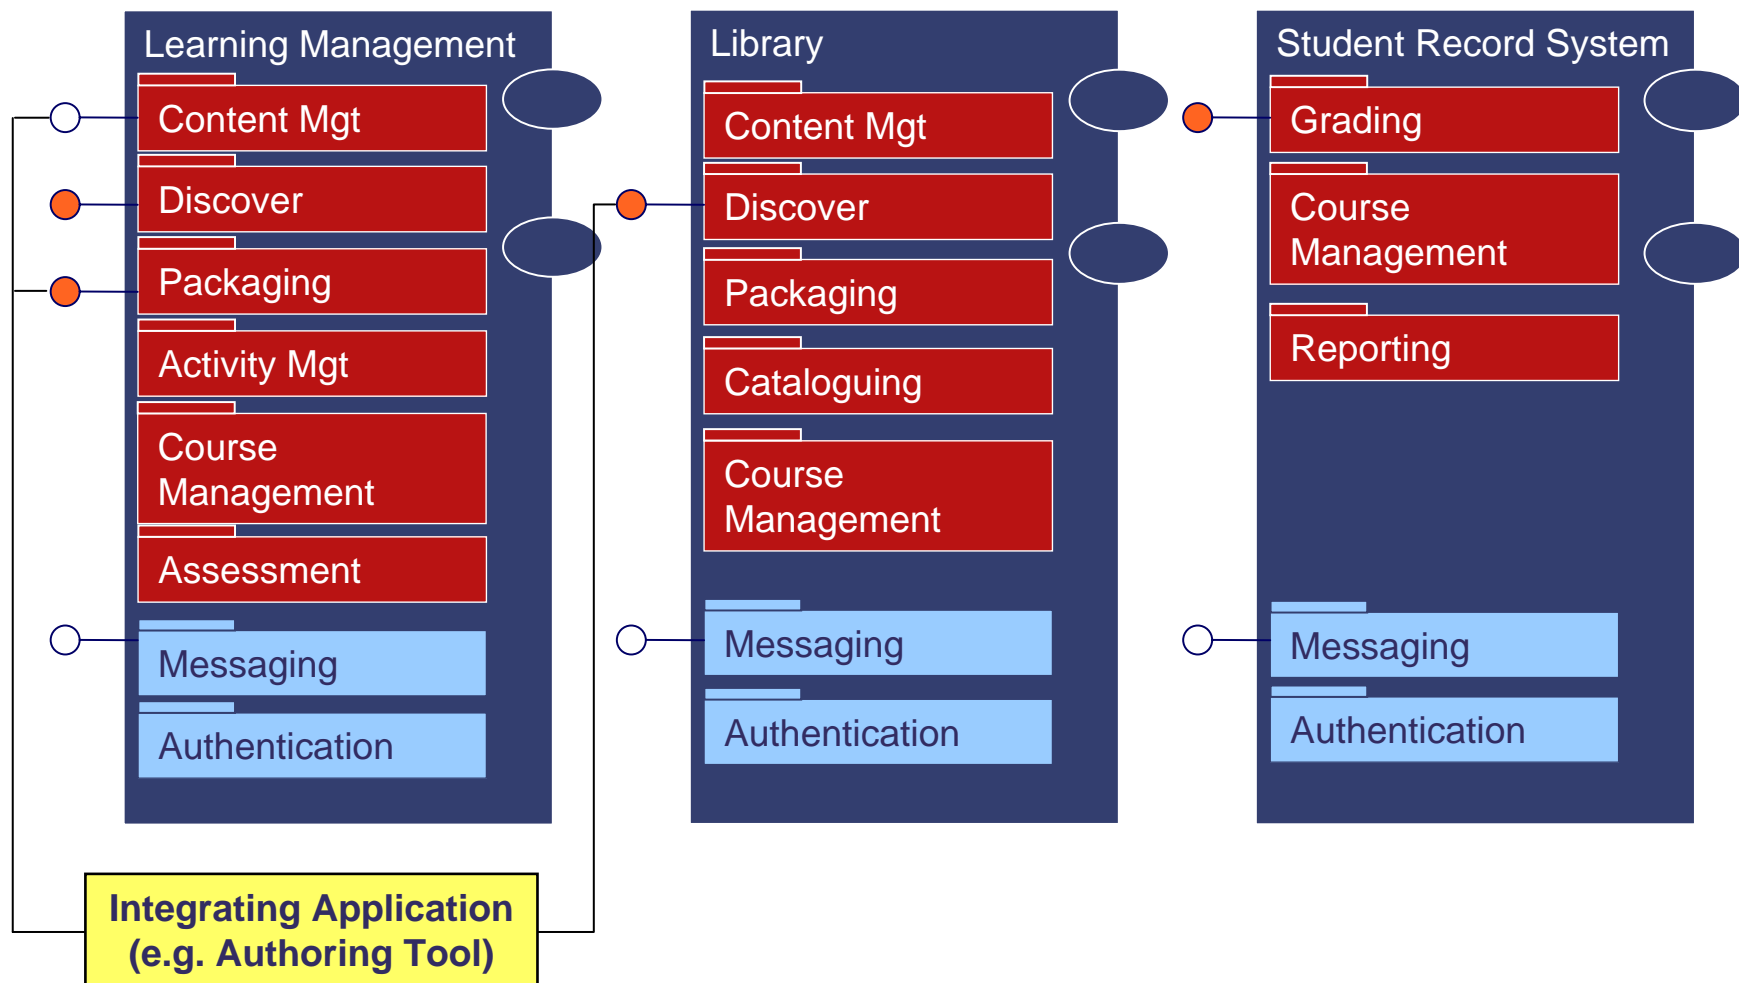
Learning Management

Content Mgt

Discover

Packaging

Activity Mgt

Course Management

Assessment

Messaging

Authentication

Library

Content Mgt

Discover

Packaging

Cataloguing

Course Management

Messaging

Authentication

Student Record System

Grading

Course Management

Reporting

Messaging

Authentication

Integrating Application (e.g. Authoring Tool)